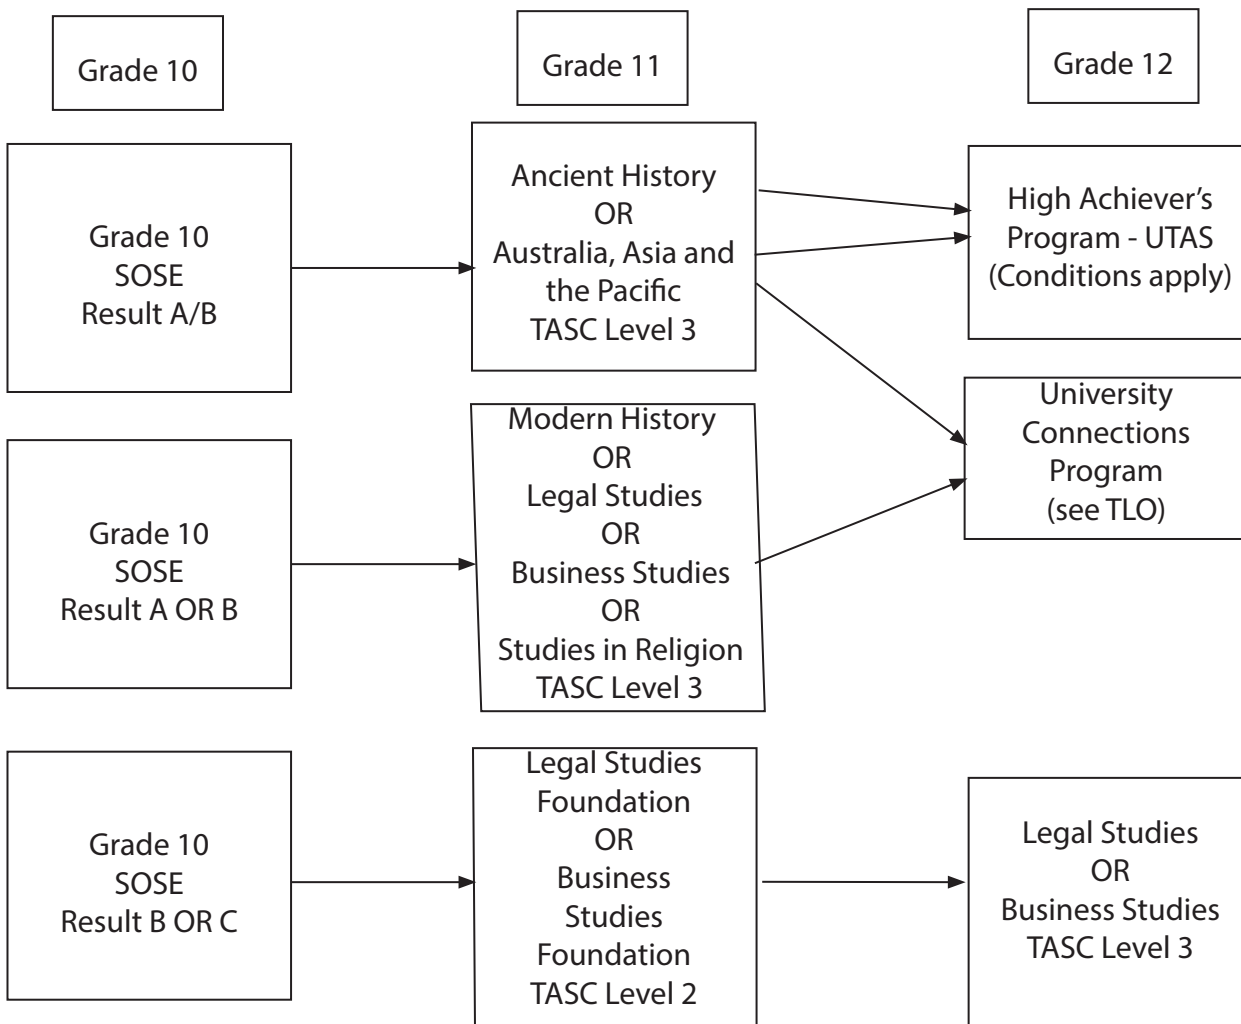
Grade 10

Grade 11

Grade 12

Grade 10
SOSE
Result A/B

Ancient History
OR
Australia, Asia and the Pacific
TASC Level 3

High Achiever's Program - UTAS
(Conditions apply)

University Connections Program
(see TLO)

Grade 10
SOSE
Result A OR B

Modern History
OR
Legal Studies
OR
Business Studies
OR
Studies in Religion
TASC Level 3

Grade 10
SOSE
Result B OR C

Legal Studies Foundation
OR
Business Studies Foundation
TASC Level 2

Legal Studies
OR
Business Studies
TASC Level 3